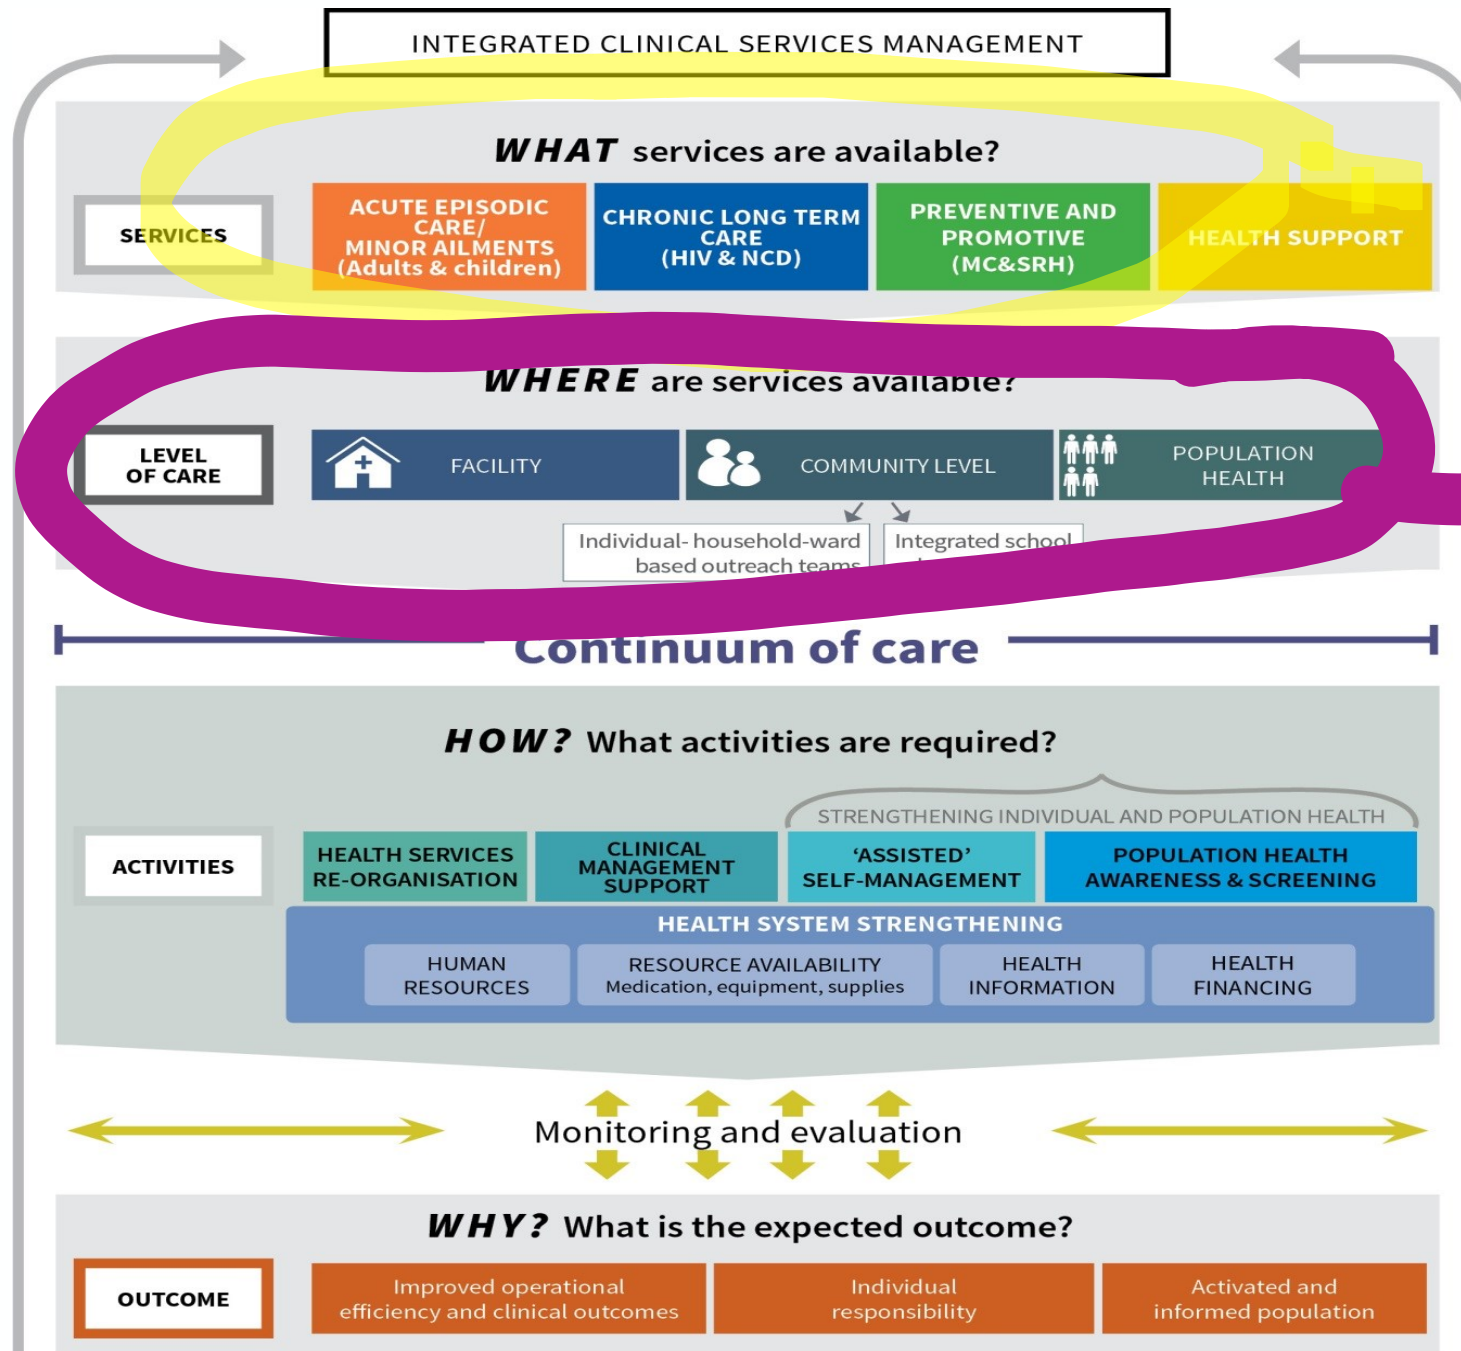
INTEGRATED CLINICAL SERVICES MANAGEMENT

WHAT services are available?

SERVICES

ACUTE EPISODIC CARE/ MINOR AILMENTS (Adults & children)

CHRONIC LONG TERM CARE (HIV & NCD)

PREVENTIVE AND PROMOTIVE (MC&SRH)

HEALTH SUPPORT

WHERE are services available?

LEVEL OF CARE

FACILITY

COMMUNITY LEVEL

POPULATION HEALTH

Individual- household-ward based outreach teams

Integrated school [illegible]

Continuum of care

HOW? What activities are required?

STRENGTHENING INDIVIDUAL AND POPULATION HEALTH

ACTIVITIES

HEALTH SERVICES RE-ORGANISATION

CLINICAL MANAGEMENT SUPPORT

'ASSISTED' SELF-MANAGEMENT

POPULATION HEALTH AWARENESS & SCREENING

HEALTH SYSTEM STRENGTHENING

HUMAN RESOURCES

RESOURCE AVAILABILITY
Medication, equipment, supplies

HEALTH INFORMATION

HEALTH FINANCING

Monitoring and evaluation

WHY? What is the expected outcome?

OUTCOME

Improved operational efficiency and clinical outcomes

Individual responsibility

Activated and informed population